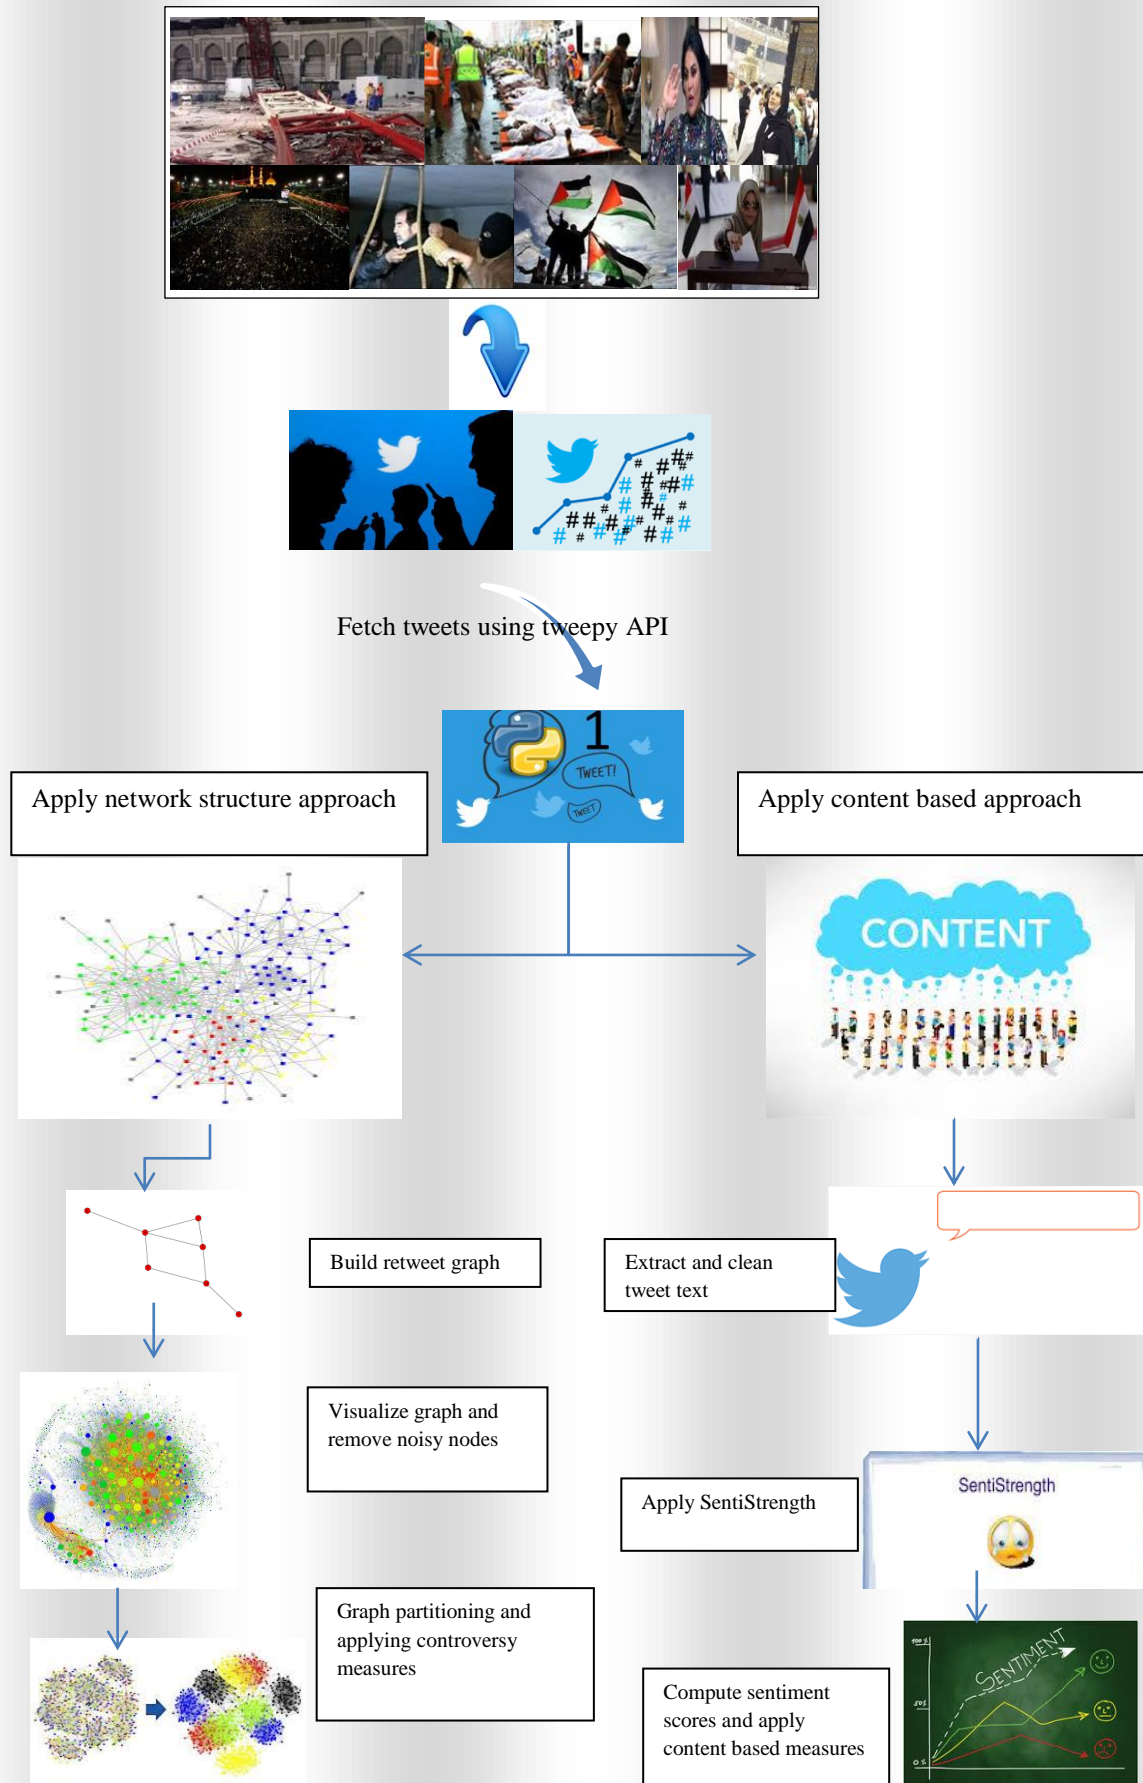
Fetch tweets using tweepy API

1

TWEET!

TWEET

Apply network structure approach

Apply content based approach

CONTENT

Build retweet graph

Extract and clean tweet text

Visualize graph and remove noisy nodes

Apply SentiStrength

SentiStrength

Graph partitioning and applying controversy measures

Compute sentiment scores and apply content based measures

SENTIMENT